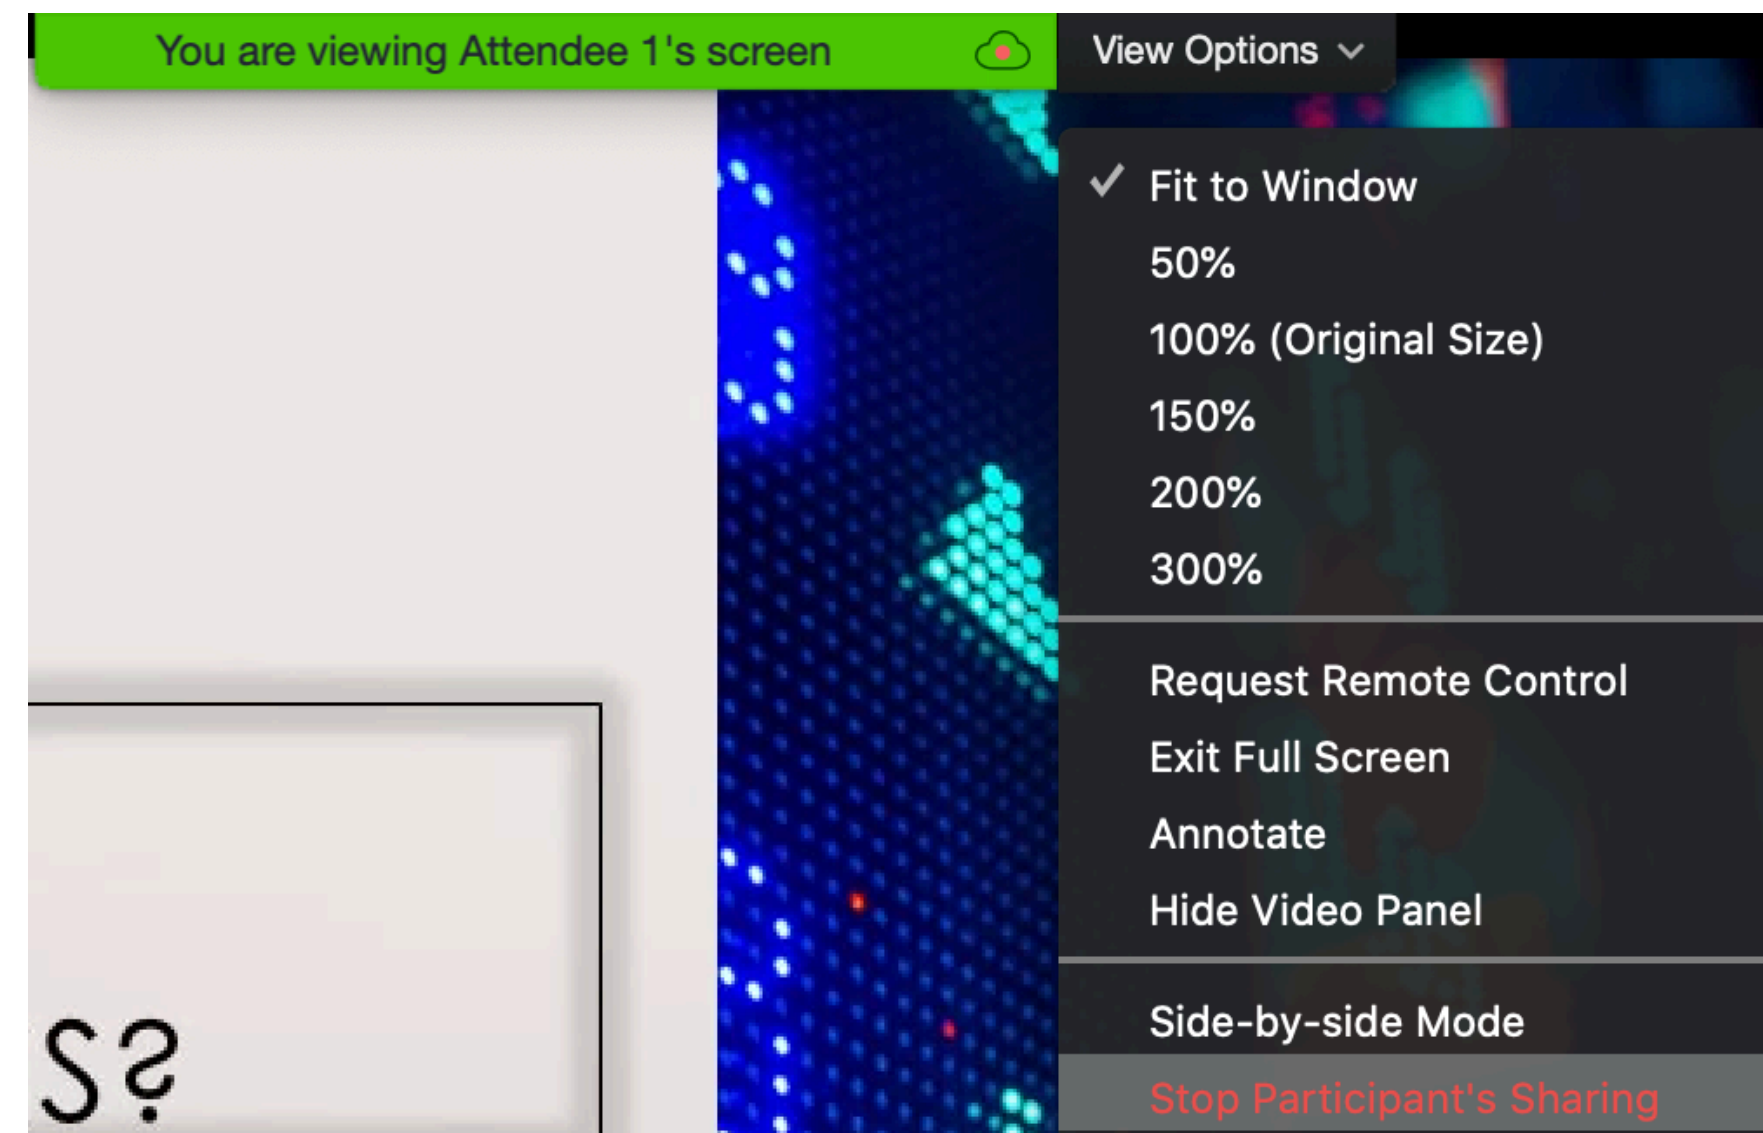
You are viewing Attendee 1's screen

View Options

Fit to Window
50%
100% (Original Size)
150%
200%
300%

Request Remote Control
Exit Full Screen
Annotate
Hide Video Panel

Side-by-side Mode
Stop Participant's Sharing

S?